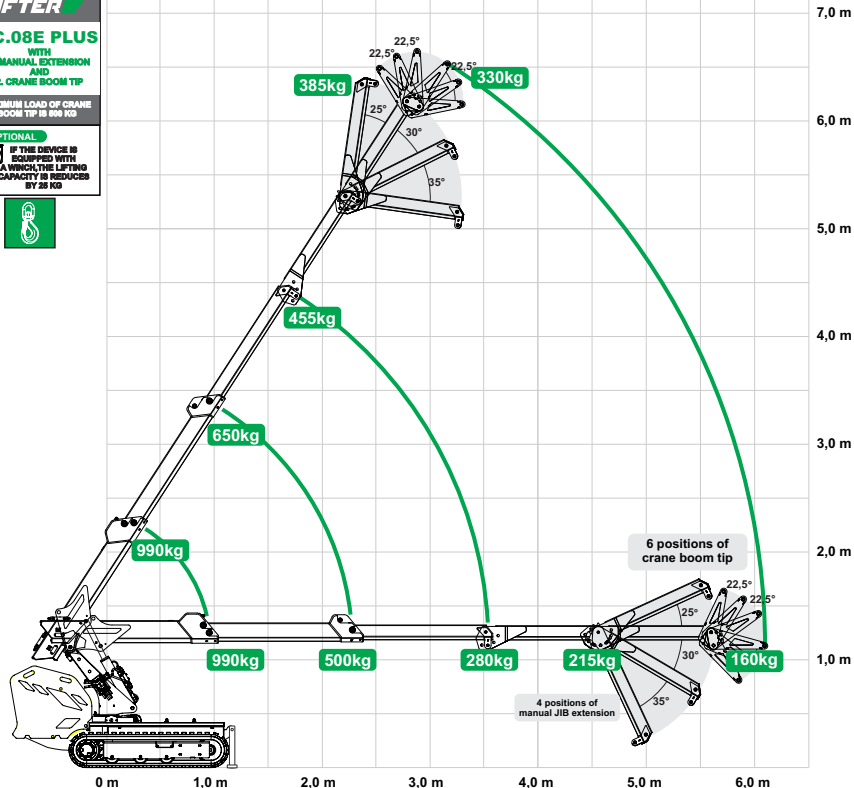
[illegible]FTER
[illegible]C.08E PLUS
WITH
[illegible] MANUAL EXTENSION
AND
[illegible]. CRANE BOOM TIP

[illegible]IMUM LOAD OF CRANE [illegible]BOOM TIP IS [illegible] KG

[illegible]PTIONAL
IF THE DEVICE IS EQUIPPED WITH A WINCH, THE LIFTING CAPACITY IS REDUCES BY 25 KG

7,0 m
6,0 m
5,0 m
4,0 m
3,0 m
2,0 m
1,0 m

22,5°
22,5°
22,5°
385kg
330kg
25°
30°
35°
455kg
650kg
990kg
6 positions of crane boom tip
22,5°
22,5°
25°
30°
35°
990kg
500kg
280kg
215kg
160kg
4 positions of manual JIB extension

0 m
1,0 m
2,0 m
3,0 m
4,0 m
5,0 m
6,0 m